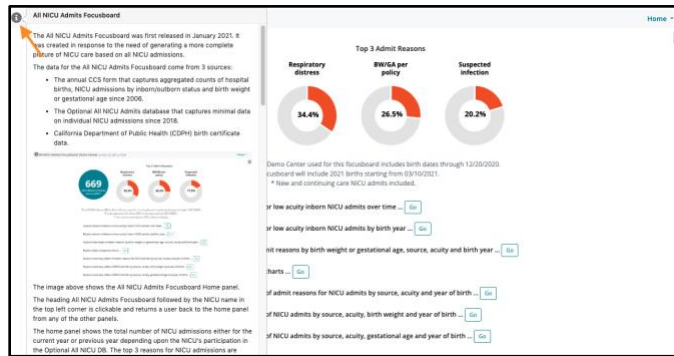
All NICU Admits Focusboard

The All NICU Admits Focusboard was first released in January 2021. It was created in response to the needed of generating a more complete picture of NICU care based on all NICU admissions.

The data for the All NICU Admits Focusboard come from 3 sources:

- The annual CCS form that captures aggregated counts of hospital births, NICU admissions by inborn/outborn status and birth weight or gestational age since 2008.
- The Optional All NICU Admits database that captures minimal data on individual NICU admissions since 2018.
- California Department of Public Health (CDPH) birth certificate data.

669

The image above shows the All NICU Admits Focusboard Home panel.

The heading All NICU Admits Focusboard followed by the NICU name in the top left corner is clickable and returns a user back to the home panel from any of the other panels.

The home panel shows the total number of NICU admissions either for the current year or previous year depending upon the NICU's participation in the Optional All NICU DB. The top 3 reasons for NICU admissions are

Home

Top 3 Admit Reasons

Respiratory distress

BW/GA per policy

Suspected infection

34.4%

26.5%

20.2%

Demo Center used for this focusboard includes birth dates through 12/20/2020. focusboard will include 2021 births starting from 03/10/2021.
* New and continuing care NICU admits included.

or low acuity inborn NICU admits over time ... Go

or low acuity inborn NICU admits by birth year ... Go

nit reasons by birth weight or gestational age, source, acuity and birth year ... Go

charts ... Go

of admit reasons for NICU admits by source, acuity and year of birth ... Go

of NICU admits by source, acuity, birth weight and year of birth ... Go

of NICU admits by source, acuity, gestational age and year of birth ... Go